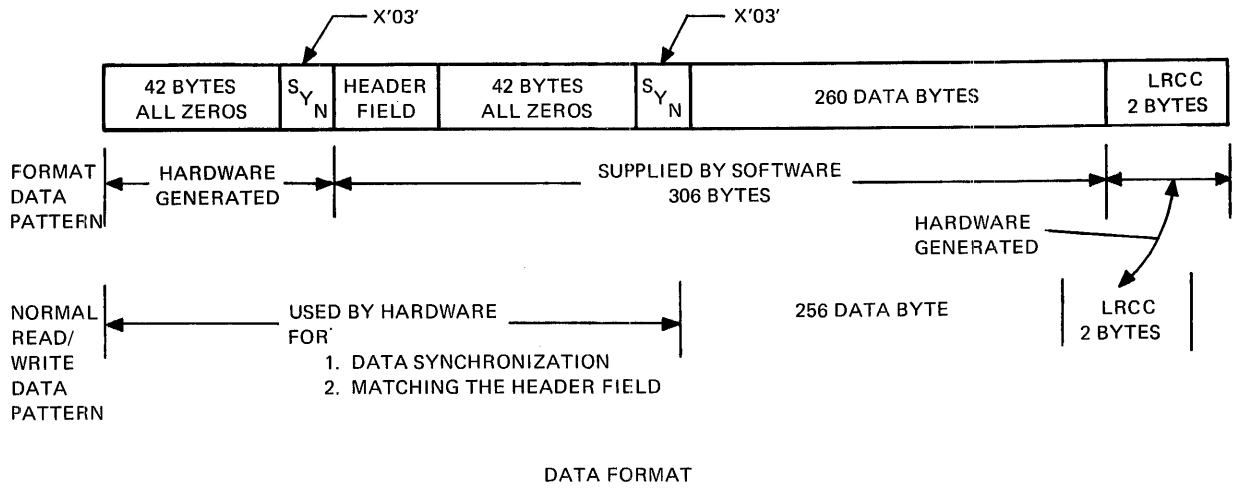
X'03'

X'03'

| 42 BYTES ALL ZEROS | SYN | HEADER FIELD | 42 BYTES ALL ZEROS | SYN | 260 DATA BYTES | LRCC 2 BYTES |
|---|---|---|---|---|---|---|

FORMAT DATA PATTERN

HARDWARE GENERATED

SUPPLIED BY SOFTWARE 306 BYTES

HARDWARE GENERATED

NORMAL READ/ WRITE DATA PATTERN

USED BY HARDWARE FOR
1. DATA SYNCHRONIZATION
2. MATCHING THE HEADER FIELD

256 DATA BYTE

LRCC 2 BYTES

DATA FORMAT